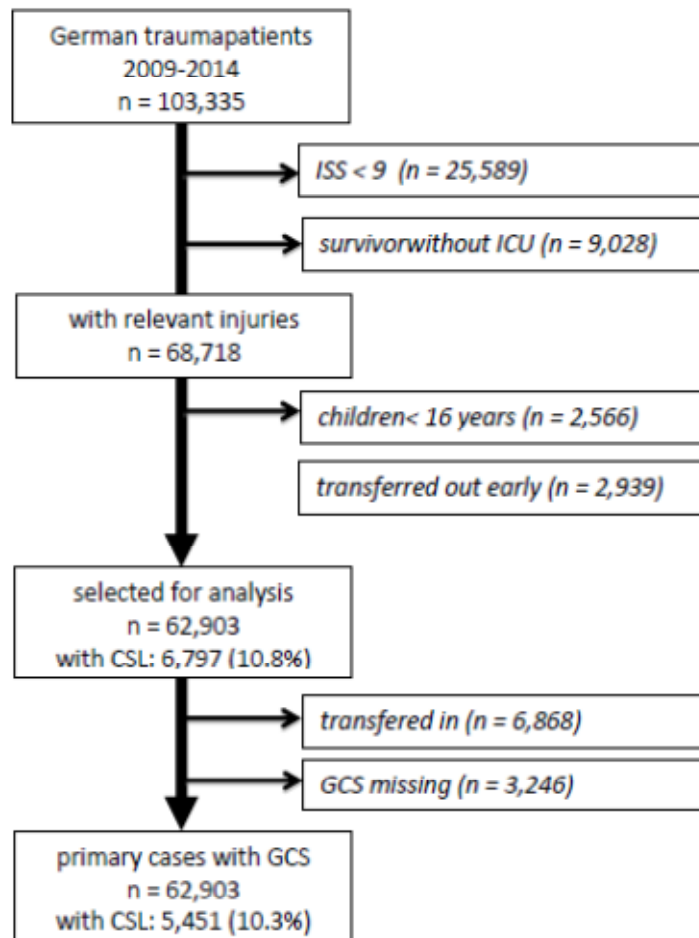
German traumapatients
2009-2014
n = 103,335

ISS < 9 (n = 25,589)

survivorwithout ICU (n = 9,028)

with relevant injuries
n = 68,718

children< 16 years (n = 2,566)

transferred out early (n = 2,939)

selected for analysis
n = 62,903
with CSL: 6,797 (10.8%)

transfered in (n = 6,868)

GCS missing (n = 3,246)

primary cases with GCS
n = 62,903
with CSL: 5,451 (10.3%)